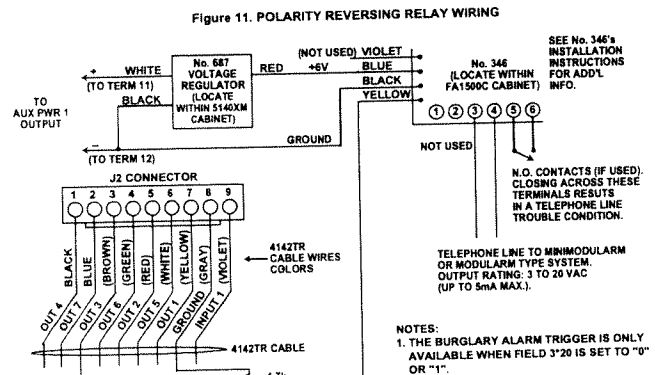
Figure 11. POLARITY REVERSING RELAY WIRING

SEE No. 346's INSTALLATION INSTRUCTIONS FOR ADD'L INFO.

No. 687 VOLTAGE REGULATOR (LOCATE WITHIN 5140XM CABINET)

+

WHITE

(TO TERM 11)

BLACK

TO AUX PWR 1 OUTPUT

RED

+6V

(NOT USED) VIOLET

BLUE

BLACK

YELLOW

No. 346 (LOCATE WITHIN FA1500C CABINET)

GROUND

−

(TO TERM 12)

① ② ③ ④ ⑤ ⑥

NOT USED

N.O. CONTACTS (IF USED). CLOSING ACROSS THESE TERMINALS RESUTS IN A TELEPHONE LINE TROUBLE CONDITION.

J2 CONNECTOR

1 2 3 4 5 6 7 8 9

BLACK
BLUE
(BROWN)
(GREEN)
(RED)
(WHITE)
(YELLOW)
(GRAY)
(VIOLET)

4142TR CABLE WIRES COLORS

TELEPHONE LINE TO MINIMODULARM OR MODULARM TYPE SYSTEM. OUTPUT RATING: 3 TO 20 VAC (UP TO 5mA MAX.).

OUT 4
OUT 7
OUT 3
OUT 6
OUT 2
OUT 5
OUT 1
GROUND
INPUT 1

4142TR CABLE

NOTES:
1. THE BURGLARY ALARM TRIGGER IS ONLY AVAILABLE WHEN FIELD 3*20 IS SET TO "0" OR "1".